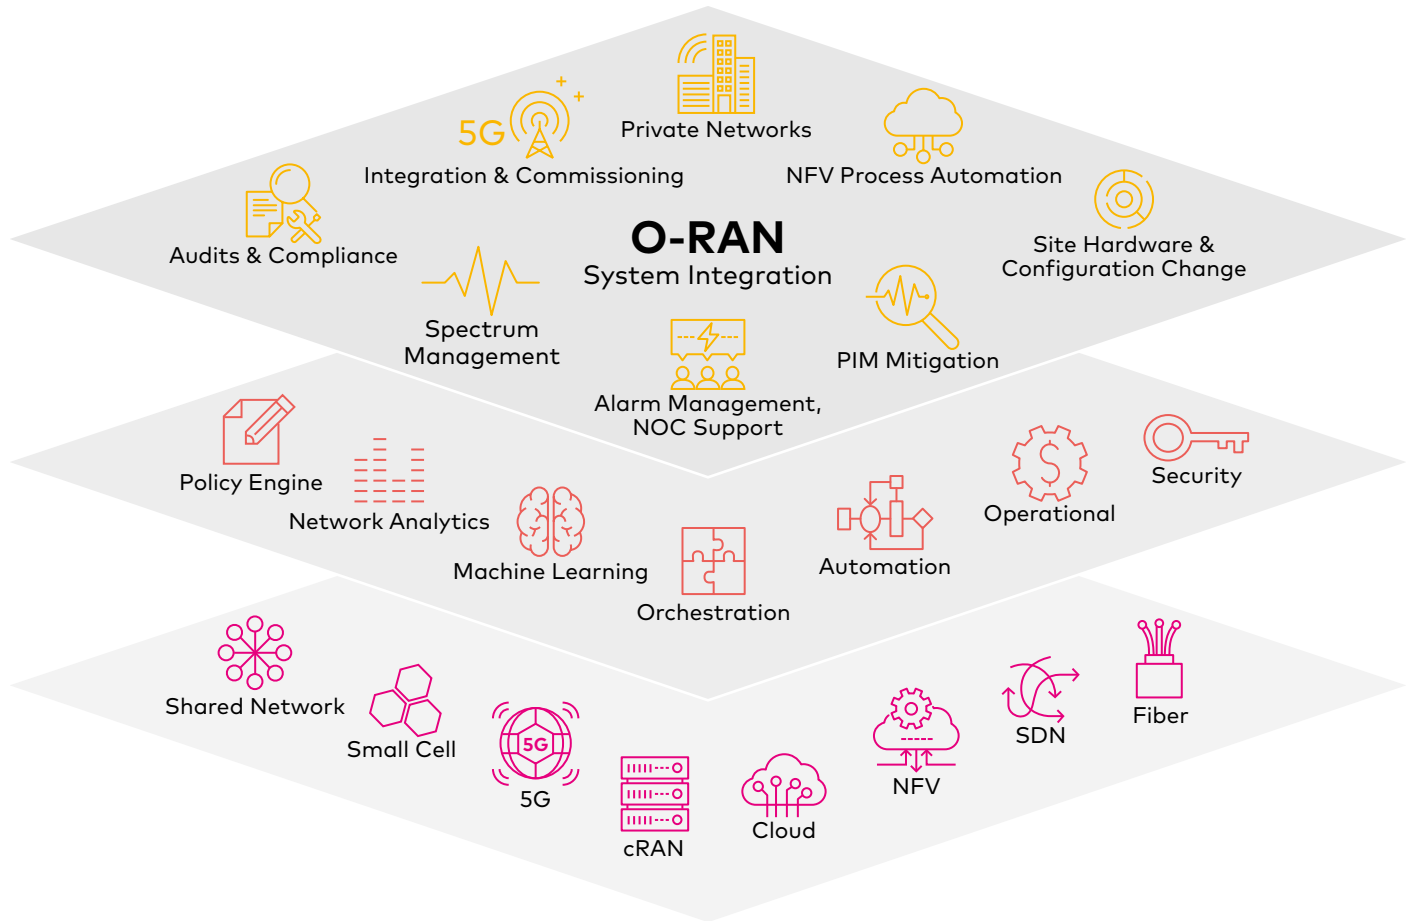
5G

Private Networks

Integration & Commissioning

NFV Process Automation

Audits & Compliance

O-RAN
System Integration

Site Hardware & Configuration Change

Spectrum Management

PIM Mitigation

Alarm Management, NOC Support

Policy Engine

Network Analytics

Security

Operational

Machine Learning

Automation

Orchestration

Shared Network

Small Cell

5G

5G

cRAN

Cloud

NFV

SDN

Fiber